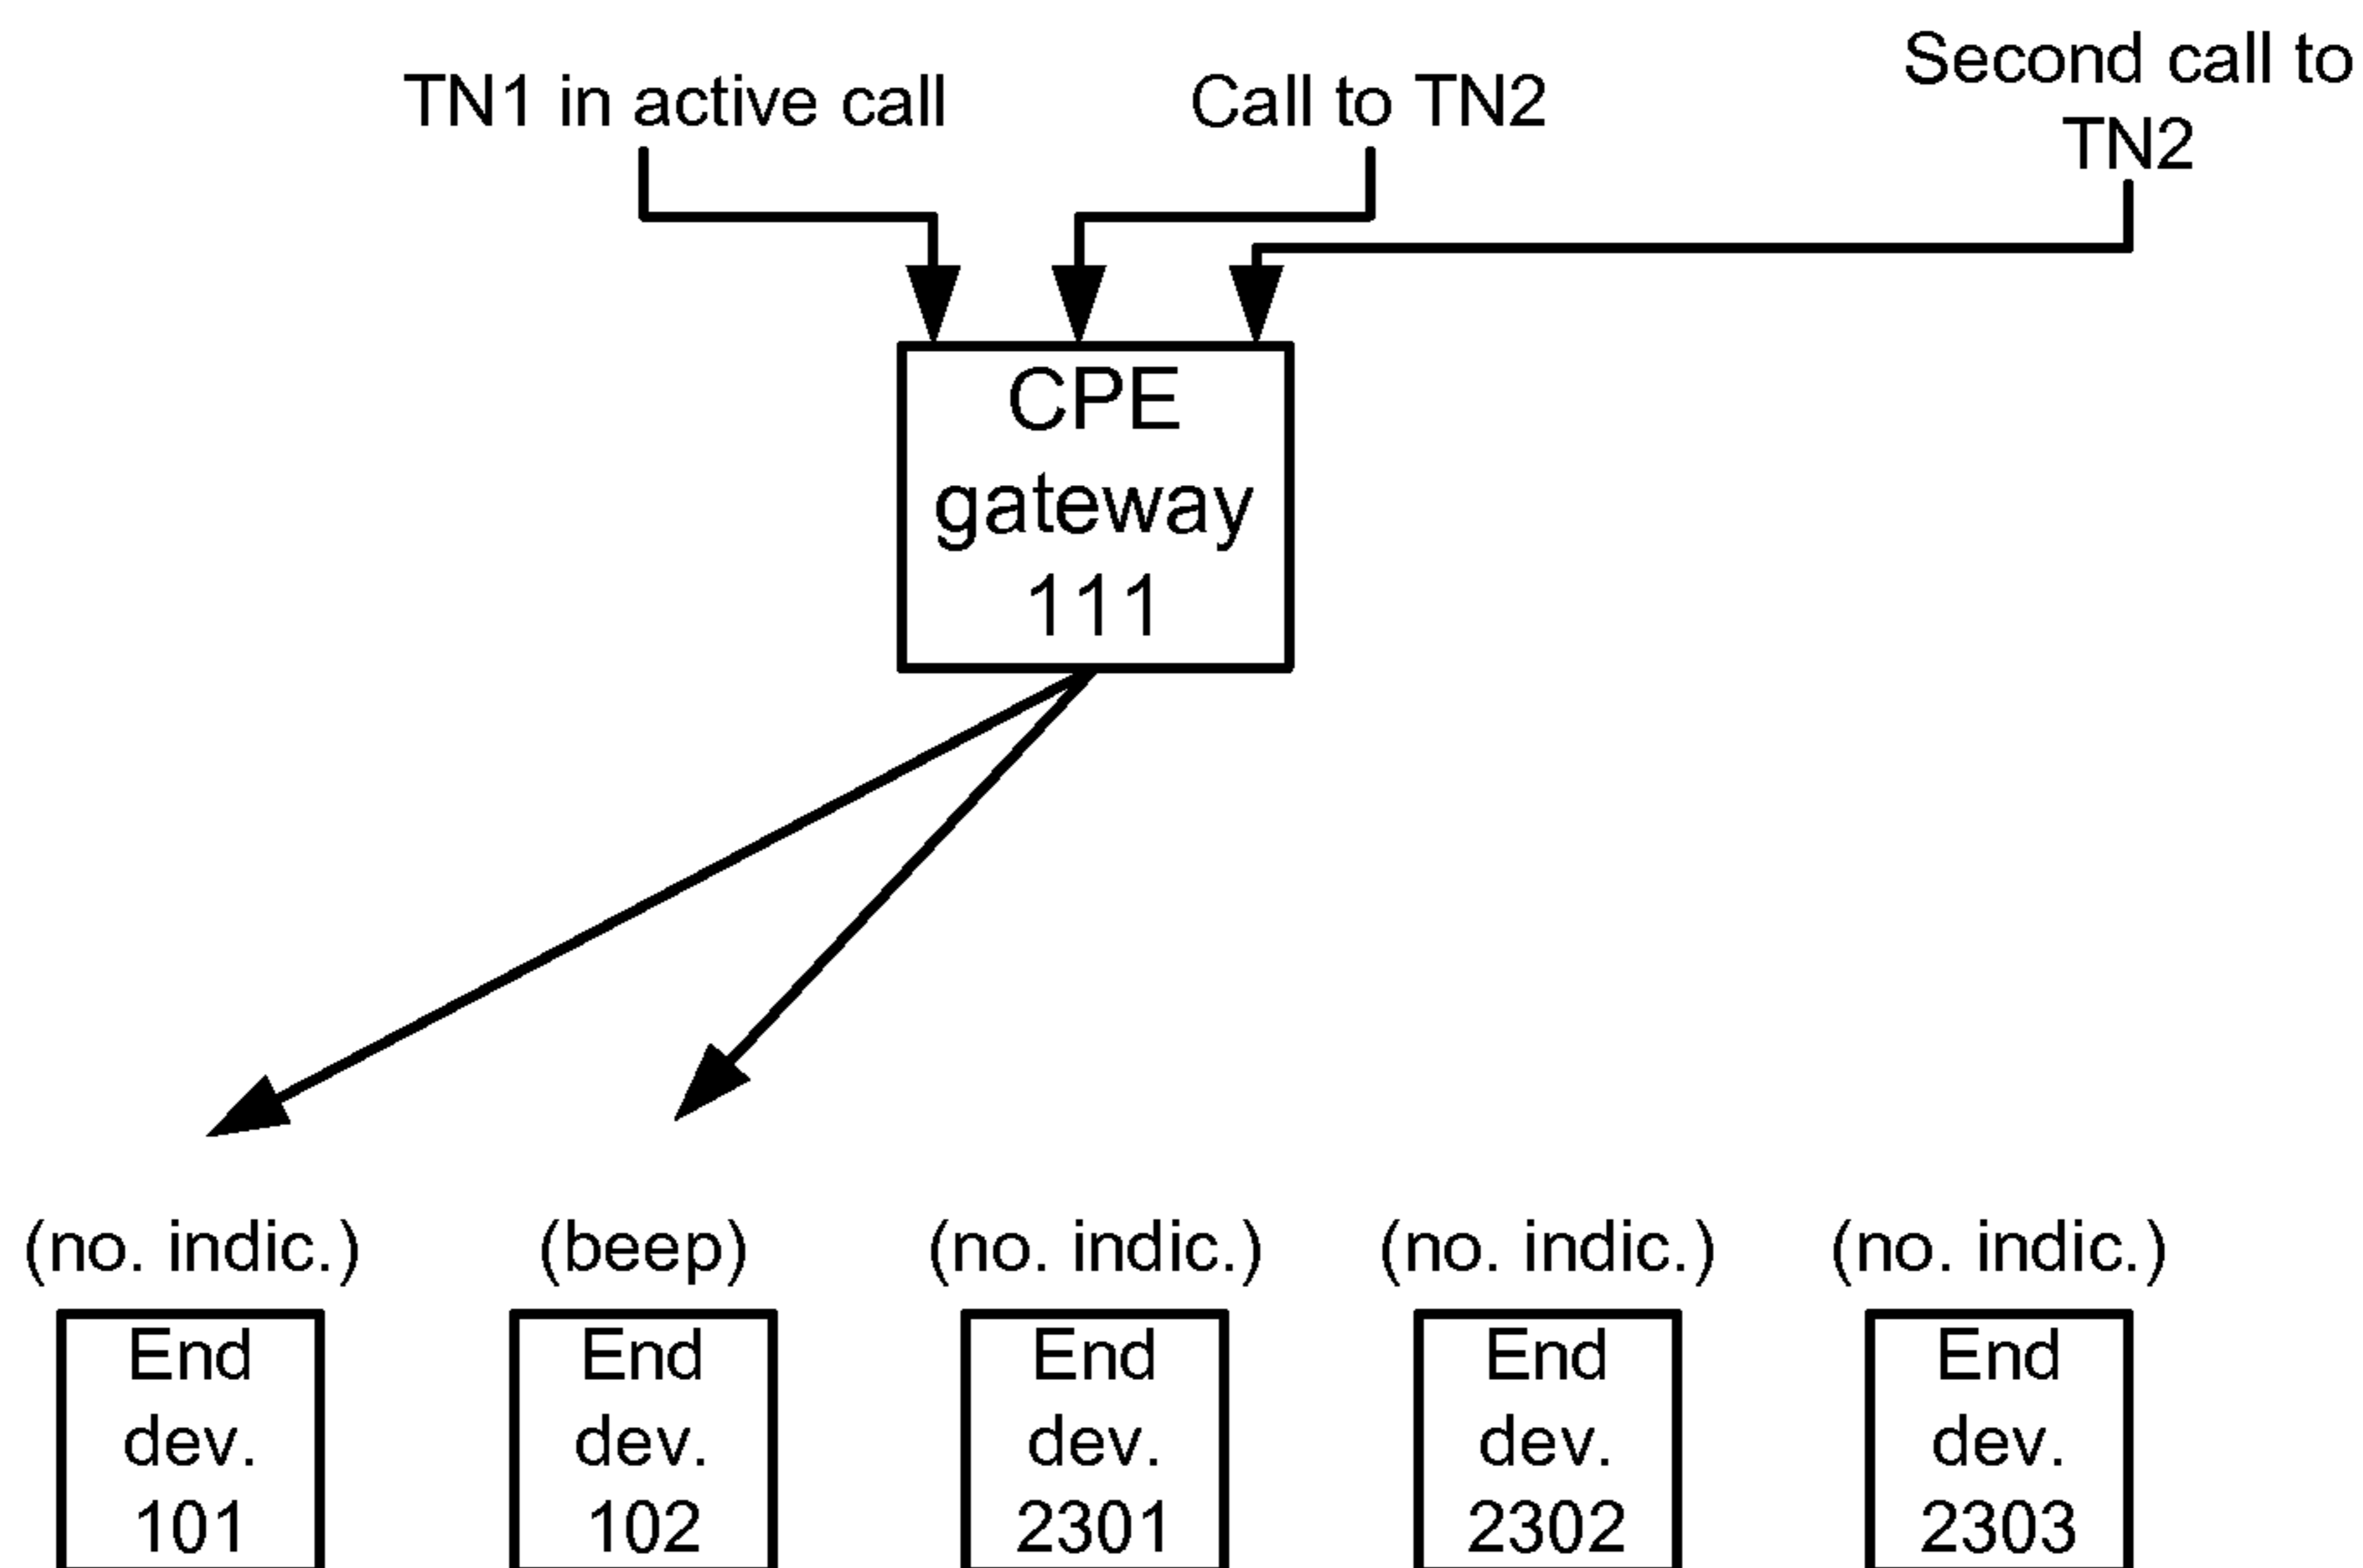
TN1 in active call

Call to TN2

Second call to TN2

CPE gateway 111

(no. indic.)

End dev. 101

(beep)

End dev. 102

(no. indic.)

End dev. 2301

(no. indic.)

End dev. 2302

(no. indic.)

End dev. 2303